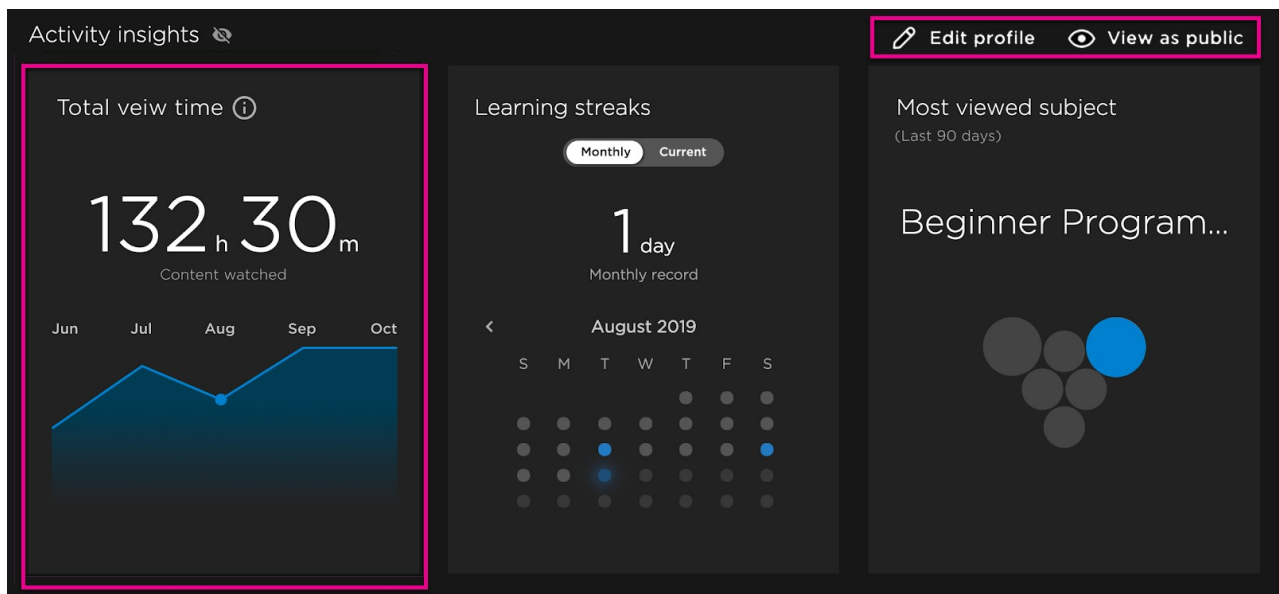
Activity insights

Edit profile View as public

Total veiw time

132h 30m

Content watched

Jun Jul Aug Sep Oct

Learning streaks

Monthly Current

1 day

Monthly record

August 2019

S M T W T F S

Most viewed subject

(Last 90 days)

Beginner Program...